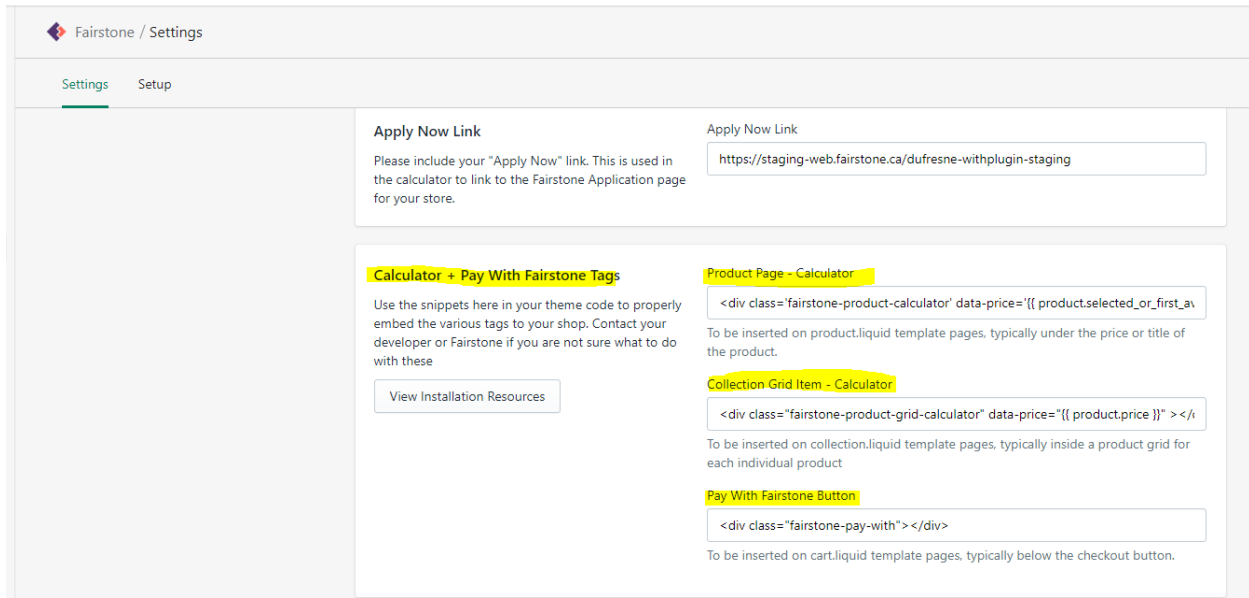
Fairstone / Settings

Settings Setup

Apply Now Link

Please include your "Apply Now" link. This is used in the calculator to link to the Fairstone Application page for your store.

Apply Now Link

https://staging-web.fairstone.ca/dufresne-withplugin-staging

Calculator + Pay With Fairstone Tags

Use the snippets here in your theme code to properly embed the various tags to your shop. Contact your developer or Fairstone if you are not sure what to do with these

View Installation Resources

Product Page - Calculator

<div class='fairstone-product-calculator' data-price='{{ product.selected_or_first_av

To be inserted on product.liquid template pages, typically under the price or title of the product.

Collection Grid Item - Calculator

<div class="fairstone-product-grid-calculator" data-price="{{ product.price }}" ></

To be inserted on collection.liquid template pages, typically inside a product grid for each individual product

Pay With Fairstone Button

<div class="fairstone-pay-with"></div>

To be inserted on cart.liquid template pages, typically below the checkout button.